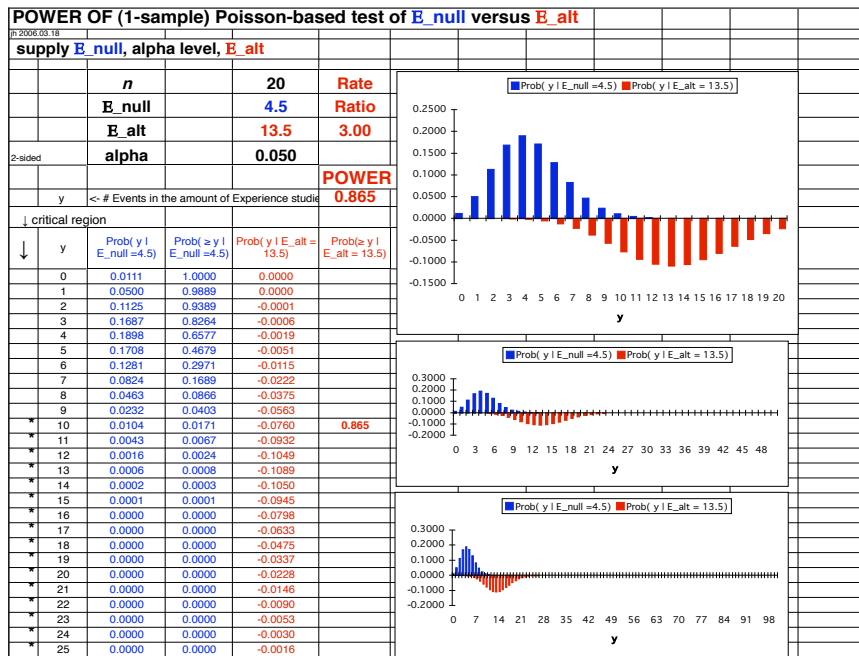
POWER OF (1-sample) Poisson-based test of E_null versus E_alt

jh 2006.03.18

supply E_null, alpha level, E_alt

| | | $n$ | 20 | Rate |
|---|---|---|---|---|
| | | E_null | 4.5 | Ratio |
| | | E_alt | 13.5 | 3.00 |
| 2-sided | | alpha | 0.050 | |
| | | | | POWER |
| | y | <- # Events in the amount of Experience studie | | 0.865 |

↓ critical region

| ↓ | y | Prob( y \| E_null =4.5) | Prob( ≥ y \| E_null =4.5) | Prob( y \| E_alt = 13.5) | Prob(≥ y \| E_alt = 13.5) |
|---|---|---|---|---|---|
| | 0 | 0.0111 | 1.0000 | 0.0000 | |
| | 1 | 0.0500 | 0.9889 | 0.0000 | |
| | 2 | 0.1125 | 0.9389 | -0.0001 | |
| | 3 | 0.1687 | 0.8264 | -0.0006 | |
| | 4 | 0.1898 | 0.6577 | -0.0019 | |
| | 5 | 0.1708 | 0.4679 | -0.0051 | |
| | 6 | 0.1281 | 0.2971 | -0.0115 | |
| | 7 | 0.0824 | 0.1689 | -0.0222 | |
| | 8 | 0.0463 | 0.0866 | -0.0375 | |
| | 9 | 0.0232 | 0.0403 | -0.0563 | |
| * | 10 | 0.0104 | 0.0171 | -0.0760 | 0.865 |
| * | 11 | 0.0043 | 0.0067 | -0.0932 | |
| * | 12 | 0.0016 | 0.0024 | -0.1049 | |
| * | 13 | 0.0006 | 0.0008 | -0.1089 | |
| * | 14 | 0.0002 | 0.0003 | -0.1050 | |
| * | 15 | 0.0001 | 0.0001 | -0.0945 | |
| * | 16 | 0.0000 | 0.0000 | -0.0798 | |
| * | 17 | 0.0000 | 0.0000 | -0.0633 | |
| * | 18 | 0.0000 | 0.0000 | -0.0475 | |
| * | 19 | 0.0000 | 0.0000 | -0.0337 | |
| * | 20 | 0.0000 | 0.0000 | -0.0228 | |
| * | 21 | 0.0000 | 0.0000 | -0.0146 | |
| * | 22 | 0.0000 | 0.0000 | -0.0090 | |
| * | 23 | 0.0000 | 0.0000 | -0.0053 | |
| * | 24 | 0.0000 | 0.0000 | -0.0030 | |
| * | 25 | 0.0000 | 0.0000 | -0.0016 | |

Prob( y | E_null =4.5) Prob( y | E_alt = 13.5)
0.2500 0.2000 0.1500 0.1000 0.0500 0.0000 -0.0500 -0.1000 -0.1500
0 1 2 3 4 5 6 7 8 9 10 11 12 13 14 15 16 17 18 19 20
y

Prob( y | E_null =4.5) Prob( y | E_alt = 13.5)
0.3000 0.2000 0.1000 0.0000 -0.1000 -0.2000
0 3 6 9 12 15 18 21 24 27 30 33 36 39 42 45 48
y

Prob( y | E_null =4.5) Prob( y | E_alt = 13.5)
0.3000 0.2000 0.1000 0.0000 -0.1000 -0.2000
0 7 14 21 28 35 42 49 56 63 70 77 84 91 98
y